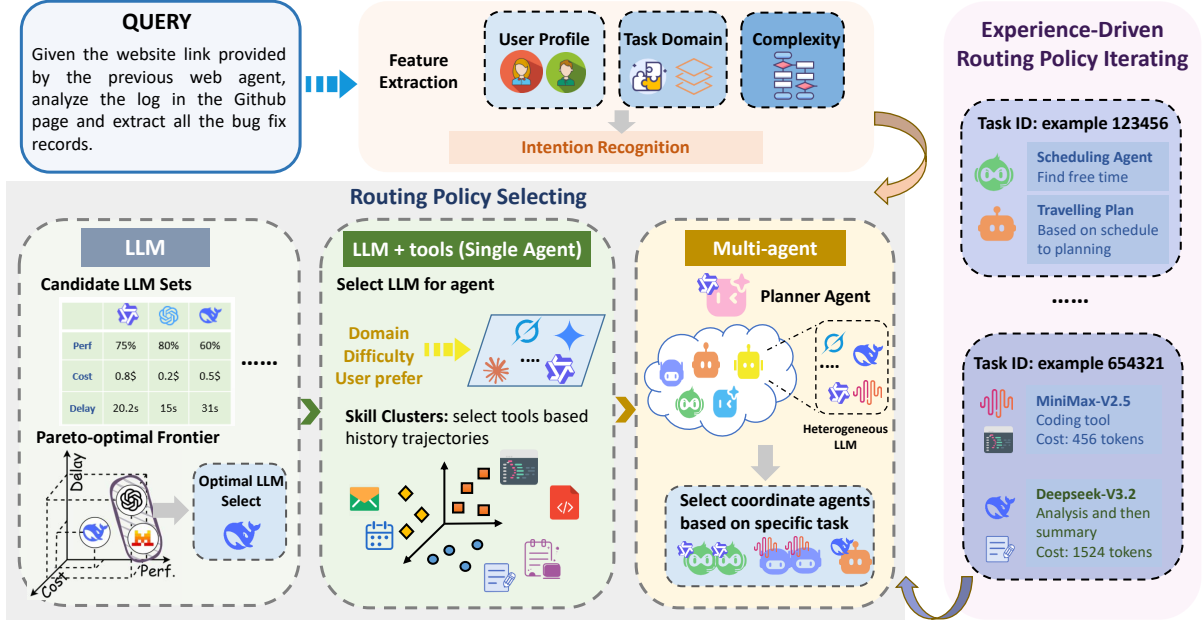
QUERY

Given the website link provided by the previous web agent, analyze the log in the Github page and extract all the bug fix records.

Feature Extraction

User Profile

Task Domain

Complexity

Intention Recognition

Experience-Driven Routing Policy Iterating

Task ID: example 123456

Scheduling Agent
Find free time

Travelling Plan
Based on schedule to planning

......

Task ID: example 654321

MiniMax-V2.5
Coding tool
Cost: 456 tokens

Deepseek-V3.2
Analysis and then summary
Cost: 1524 tokens

Routing Policy Selecting

LLM

Candidate LLM Sets

| | | | |
|---|---|---|---|
| Perf | 75% | 80% | 60% |
| Cost | 0.8$ | 0.2$ | 0.5$ |
| Delay | 20.2s | 15s | 31s |

......

Pareto-optimal Frontier

Delay

Cost

Perf.

Optimal LLM Select

LLM + tools (Single Agent)

Select LLM for agent

Domain
Difficulty
User prefer

....

Skill Clusters: select tools based history trajectories

Multi-agent

Planner Agent

....

Heterogeneous LLM

Select coordinate agents based on specific task